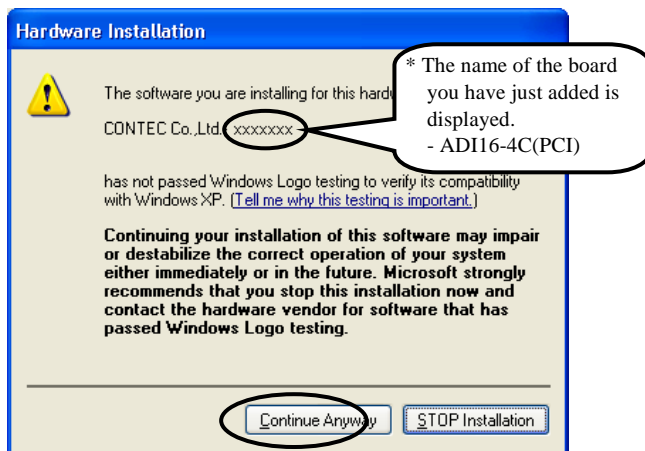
Hardware Installation

The software you are installing for this hard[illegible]

CONTEC Co.,Ltd. xxxxxxx

has not passed Windows Logo testing to verify its compatibility with Windows XP. (Tell me why this testing is important.)

Continuing your installation of this software may impair or destabilize the correct operation of your system either immediately or in the future. Microsoft strongly recommends that you stop this installation now and contact the hardware vendor for software that has passed Windows Logo testing.

* The name of the board you have just added is displayed.
- ADI16-4C(PCI)

Continue Anyway

STOP Installation